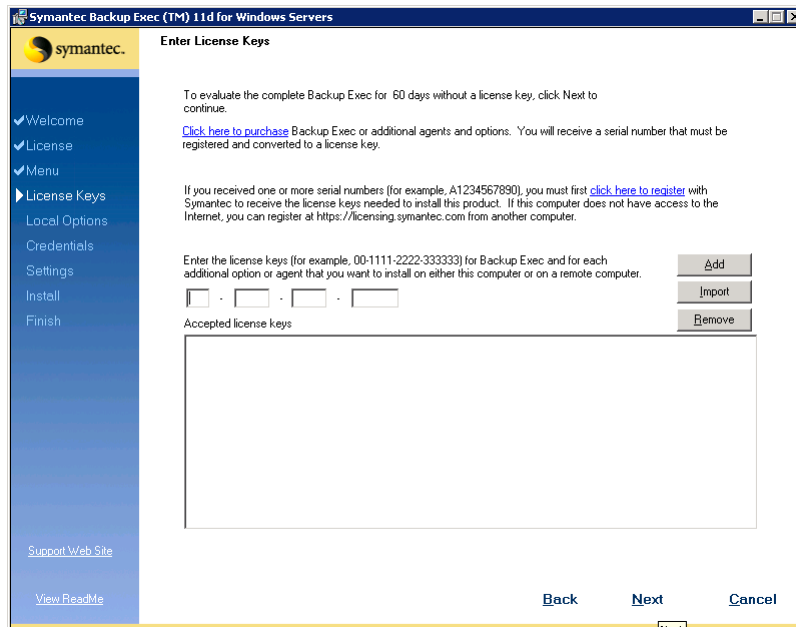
Symantec Backup Exec (TM) 11d for Windows Servers

symantec.

Enter License Keys

Welcome
License
Menu
License Keys
Local Options
Credentials
Settings
Install
Finish

To evaluate the complete Backup Exec for 60 days without a license key, click Next to continue.

Click here to purchase Backup Exec or additional agents and options. You will receive a serial number that must be registered and converted to a license key.

If you received one or more serial numbers (for example, A1234567890), you must first click here to register with Symantec to receive the license keys needed to install this product. If this computer does not have access to the Internet, you can register at https://licensing.symantec.com from another computer.

Enter the license keys (for example, 00-1111-2222-333333) for Backup Exec and for each additional option or agent that you want to install on either this computer or on a remote computer.

Add
Import
Remove

Accepted license keys

Support Web Site

View ReadMe

Back
Next
Cancel